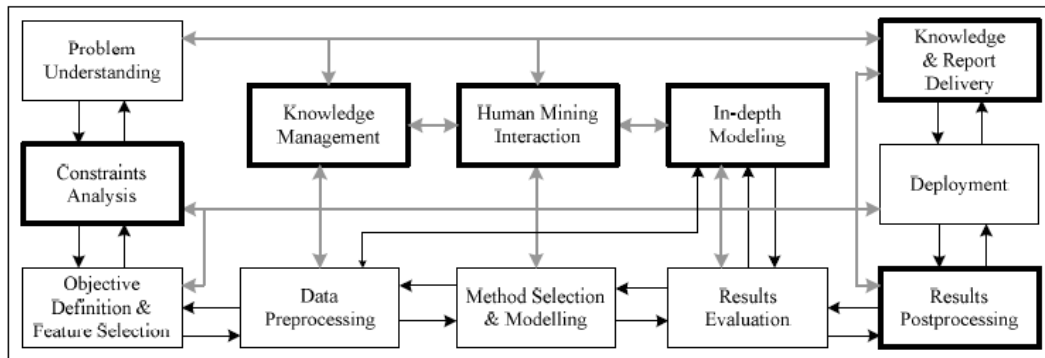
Problem Understanding

Constraints Analysis

Objective Definition & Feature Selection

Knowledge Management

Human Mining Interaction

In-depth Modeling

Knowledge & Report Delivery

Deployment

Data Preprocessing

Method Selection & Modelling

Results Evaluation

Results Postprocessing